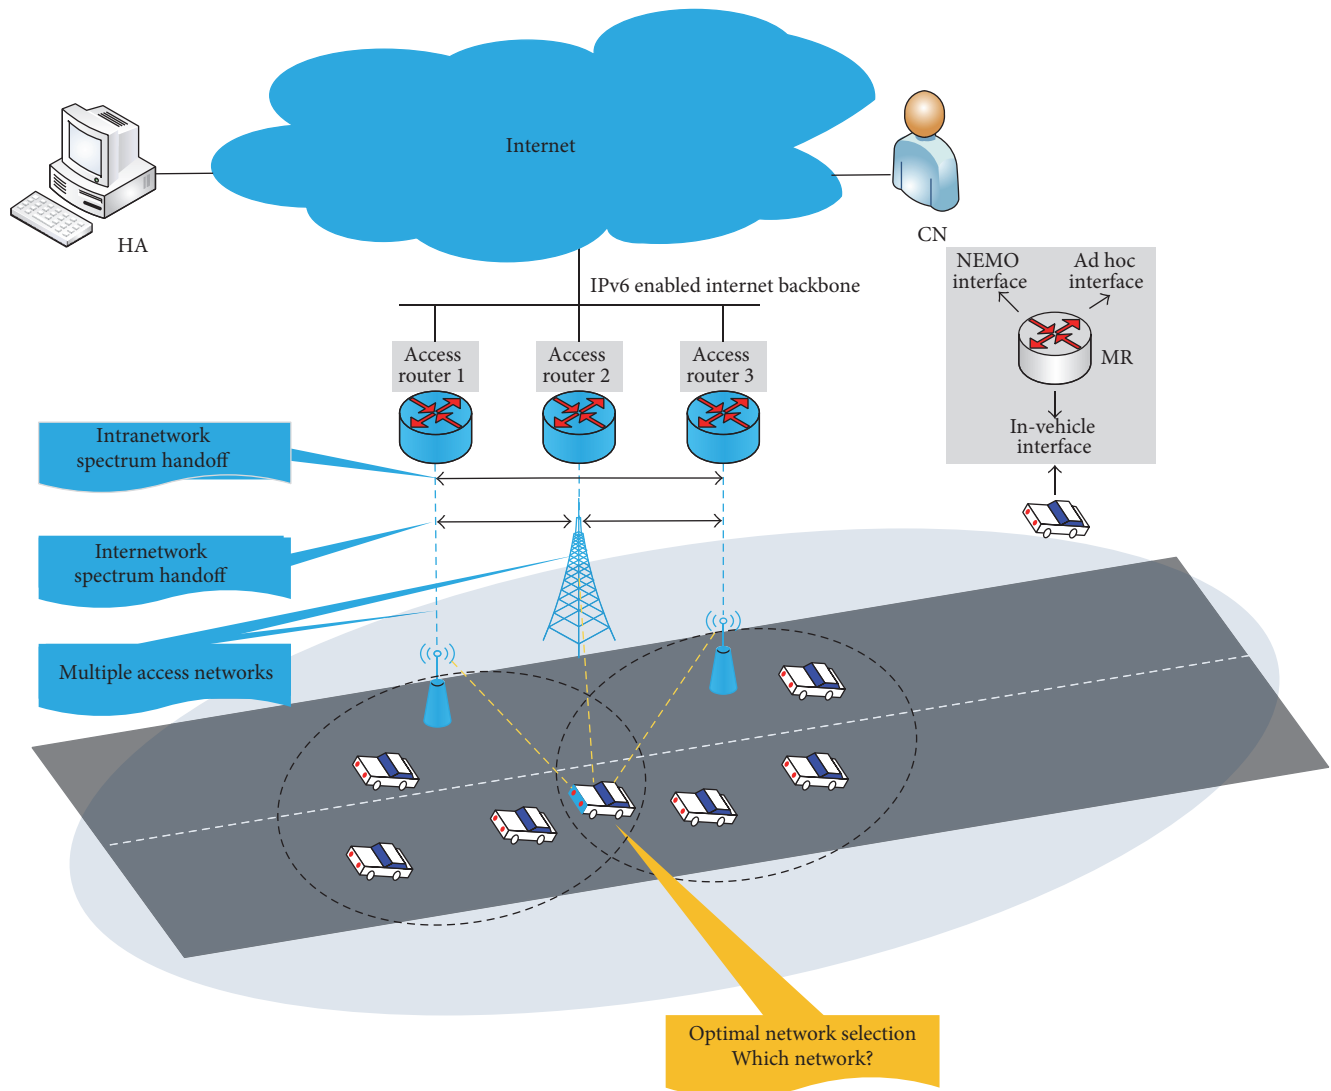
Internet

HA

CN

IPv6 enabled internet backbone

NEMO interface

Ad hoc interface

MR

In-vehicle interface

Access router 1

Access router 2

Access router 3

Intranetwork spectrum handoff

Internetwork spectrum handoff

Multiple access networks

Optimal network selection
Which network?